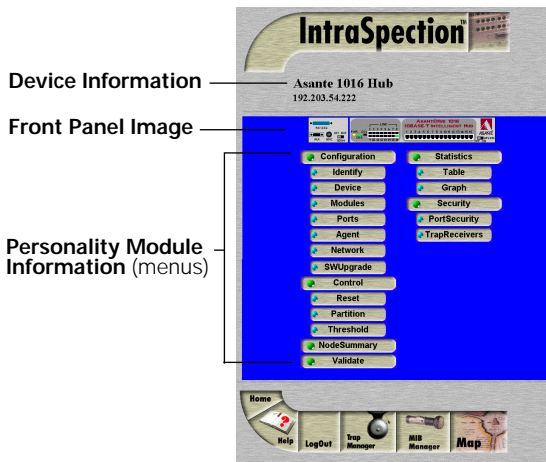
IntraSpection™

Device Information

Asante 1016 Hub
192.203.54.222

Front Panel Image

Personality Module Information (menus)

Configuration
Identify
Device
Modules
Ports
Agent
Network
SWUpgrade
Control
Reset
Partition
Threshold
NodeSummary
Validate

Statistics
Table
Graph
Security
PortSecurity
TrapReceivers

Home
Help
LogOut
Trap Manager
MIB Manager
Map